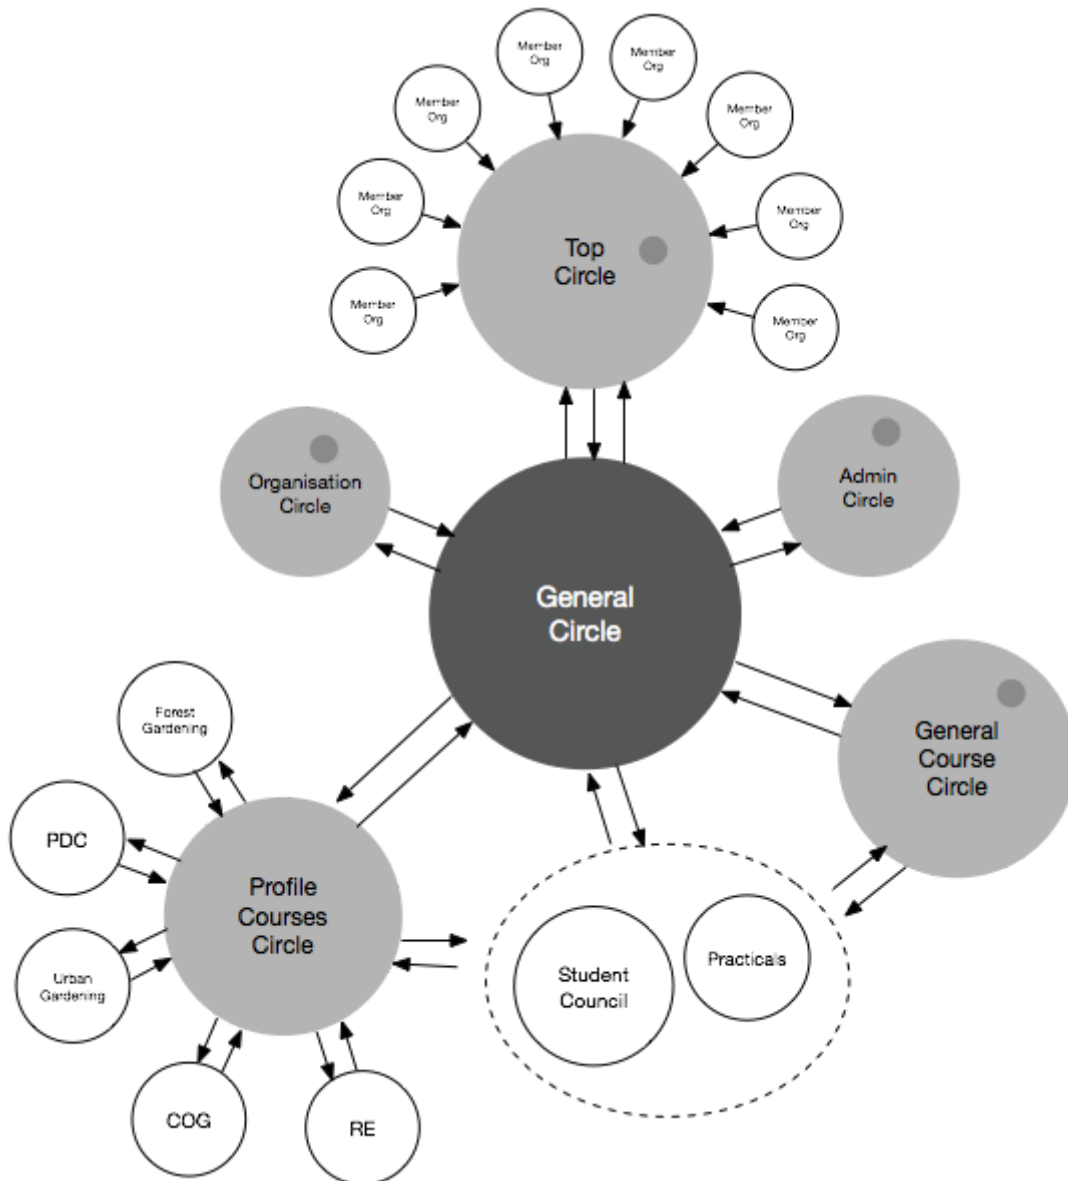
Member Org

Member Org

Member Org

Member Org

Member Org

Member Org

Member Org

Member Org

Top Circle

Organisation Circle

Admin Circle

General Circle

Forest Gardening

General Course Circle

PDC

Profile Courses Circle

Urban Gardening

Student Council

Practicals

COG

RE